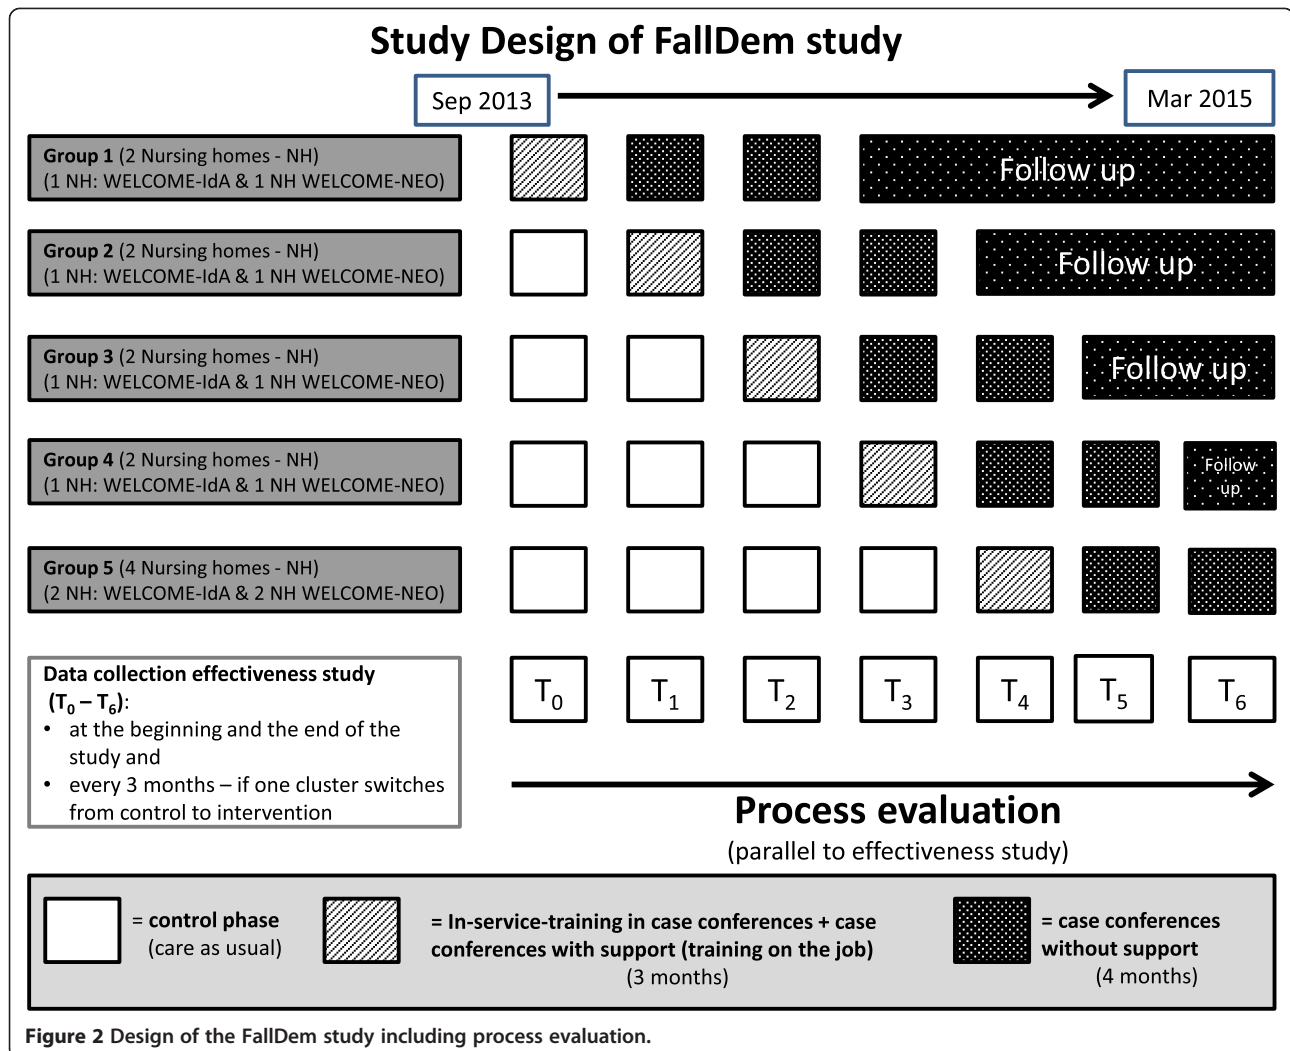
Study Design of FallDem study

Sep 2013

Mar 2015

**Group 1** (2 Nursing homes - NH)
(1 NH: WELCOME-IdA & 1 NH WELCOME-NEO)

Follow up

**Group 2** (2 Nursing homes - NH)
(1 NH: WELCOME-IdA & 1 NH WELCOME-NEO)

Follow up

**Group 3** (2 Nursing homes - NH)
(1 NH: WELCOME-IdA & 1 NH WELCOME-NEO)

Follow up

**Group 4** (2 Nursing homes - NH)
(1 NH: WELCOME-IdA & 1 NH WELCOME-NEO)

Follow up

**Group 5** (4 Nursing homes - NH)
(2 NH: WELCOME-IdA & 2 NH WELCOME-NEO)

**Data collection effectiveness study ($T_0 – T_6$):**
• at the beginning and the end of the study and
• every 3 months – if one cluster switches from control to intervention

$T_0$ $T_1$ $T_2$ $T_3$ $T_4$ $T_5$ $T_6$

Process evaluation
(parallel to effectiveness study)

= control phase
(care as usual)

= In-service-training in case conferences + case conferences with support (training on the job)
(3 months)

= case conferences without support
(4 months)

**Figure 2** Design of the FallDem study including process evaluation.